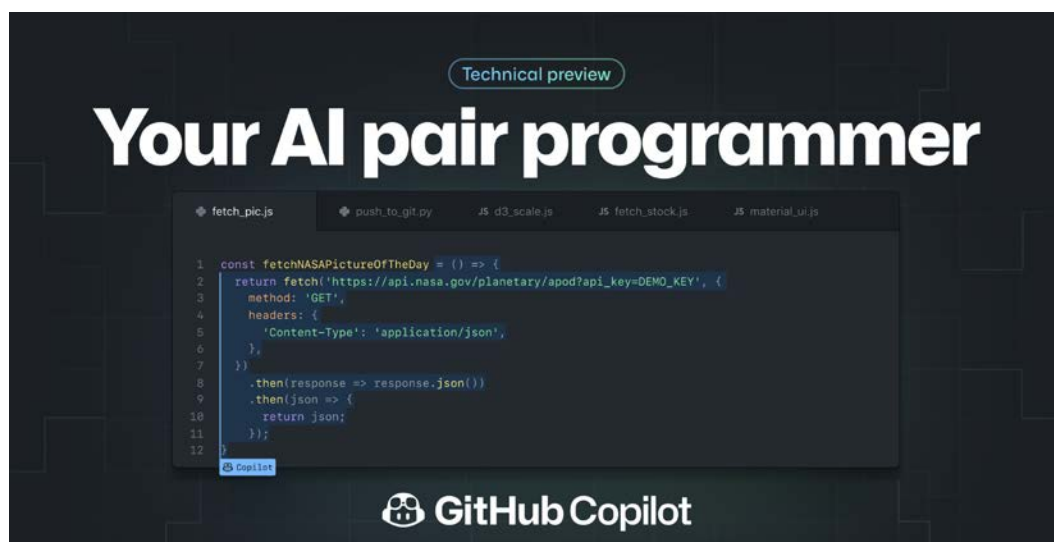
Technical preview

Your AI pair programmer

fetch_pic.js push_to_git.py JS d3_scale.js JS fetch_stock.js JS material_ui.js

1 const fetchNASAPictureOfTheDay = () => {
2 return fetch('https://api.nasa.gov/planetary/apod?api_key=DEMO_KEY', {
3 method: 'GET',
4 headers: {
5 'Content-Type': 'application/json',
6 },
7 })
8 .then(response => response.json())
9 .then(json => {
10 return json;
11 });
12 }

Copilot

GitHub Copilot